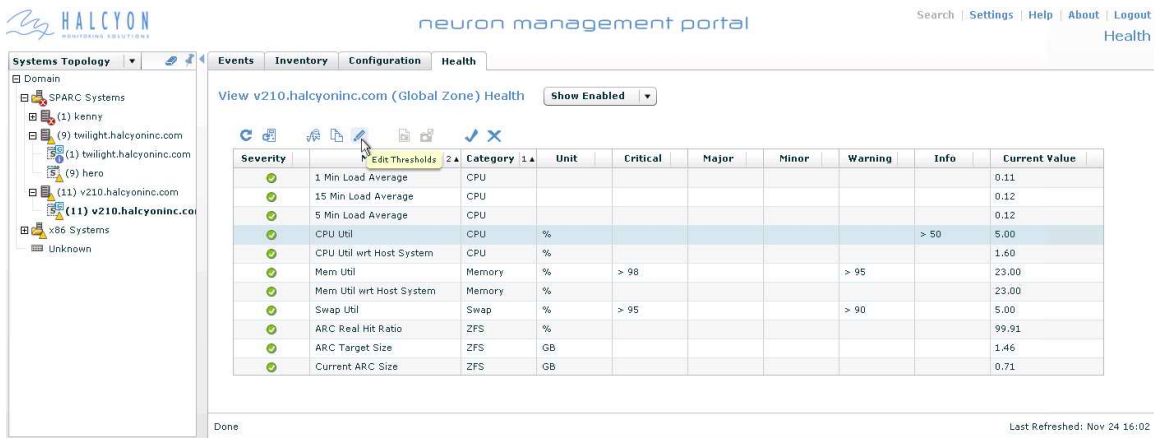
HALCYON
MONITORING SOLUTIONS

neuron management portal

Search | Settings | Help | About | Logout
Health

Systems Topology

Domain
SPARC Systems
(1) kenny
(9) twilight.halcyoninc.com
(1) twilight.halcyoninc.com
(9) hero
(11) v210.halcyoninc.com
(11) v210.halcyoninc.co
x86 Systems
Unknown

Events | Inventory | Configuration | Health

View v210.halcyoninc.com (Global Zone) Health | Show Enabled

Edit Thresholds

| Severity | N 2▲ | Category 1▲ | Unit | Critical | Major | Minor | Warning | Info | Current Value |
|---|---|---|---|---|---|---|---|---|---|
| | 1 Min Load Average | CPU | | | | | | | 0.11 |
| | 15 Min Load Average | CPU | | | | | | | 0.12 |
| | 5 Min Load Average | CPU | | | | | | | 0.12 |
| | CPU Util | CPU | % | | | | | > 50 | 5.00 |
| | CPU Util wrt Host System | CPU | % | | | | | | 1.60 |
| | Mem Util | Memory | % | > 98 | | | > 95 | | 23.00 |
| | Mem Util wrt Host System | Memory | % | | | | | | 23.00 |
| | Swap Util | Swap | % | > 95 | | | > 90 | | 5.00 |
| | ARC Real Hit Ratio | ZFS | % | | | | | | 99.91 |
| | ARC Target Size | ZFS | GB | | | | | | 1.46 |
| | Current ARC Size | ZFS | GB | | | | | | 0.71 |

Done

Last Refreshed: Nov 24 16:02